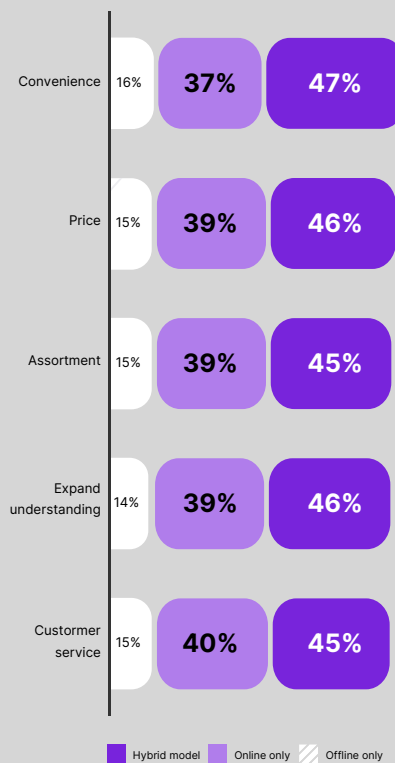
| | Offline only | Online only | Hybrid model |
|---|---|---|---|
| Convenience | 16% | 37% | 47% |
| Price | 15% | 39% | 46% |
| Assortment | 15% | 39% | 45% |
| Expand understanding | 14% | 39% | 46% |
| Custormer service | 15% | 40% | 45% |

Hybrid model Online only Offline only